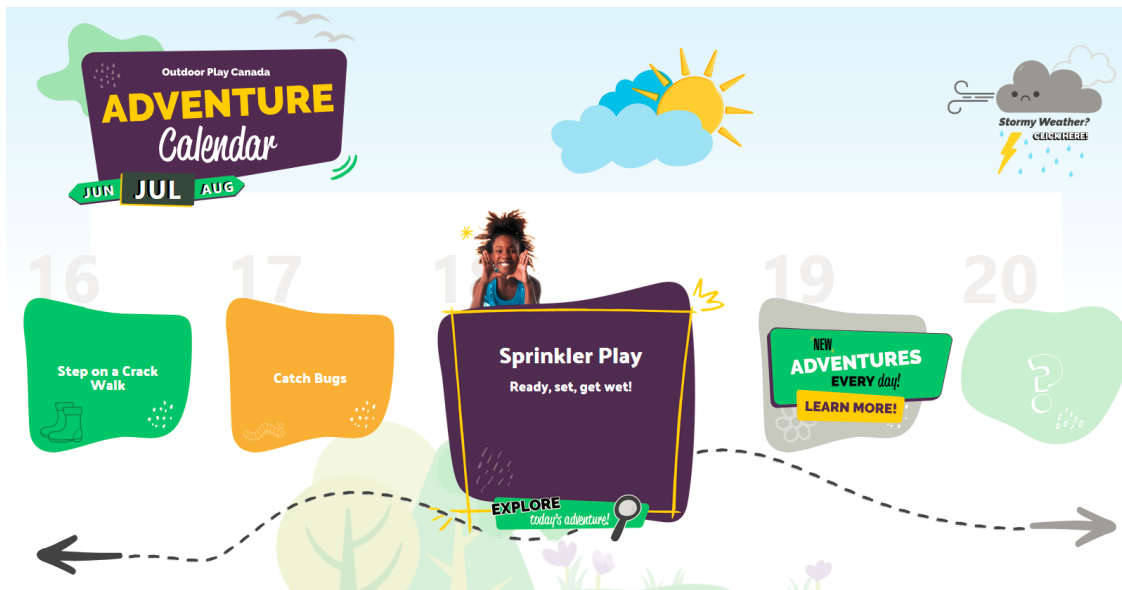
Outdoor Play Canada
ADVENTURE
Calendar
JUN JUL AUG

Stormy Weather?
CLICK HERE!

16
Step on a Crack Walk

17
Catch Bugs

18
Sprinkler Play
Ready, set, get wet!
EXPLORE today's adventure!

19
NEW ADVENTURES EVERY day!
LEARN MORE!

20
?